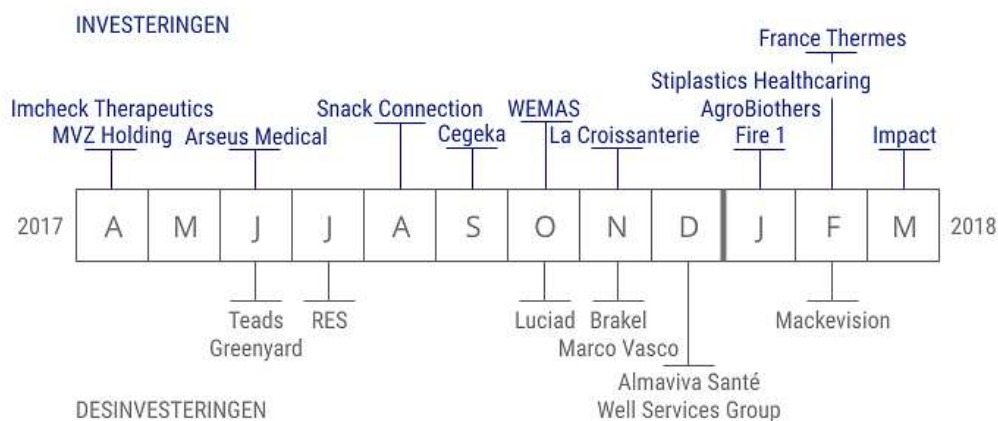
INVESTERINGEN

Imcheck Therapeutics
MVZ Holding

Arseus Medical

Snack Connection

Cegeka

WEMAS

La Croissanterie

France Thermes
Stiplastics Healthcaring
AgroBiothers
Fire 1

Impact

2017

| A | M | J | J | A | S | O | N | D | J | F | M |
|---|---|---|---|---|---|---|---|---|---|---|---|

2018

Teads
Greenyard

RES

Luciad

Brakel
Marco Vasco

Almaviva Santé
Well Services Group

Mackevision

DESINVESTERINGEN